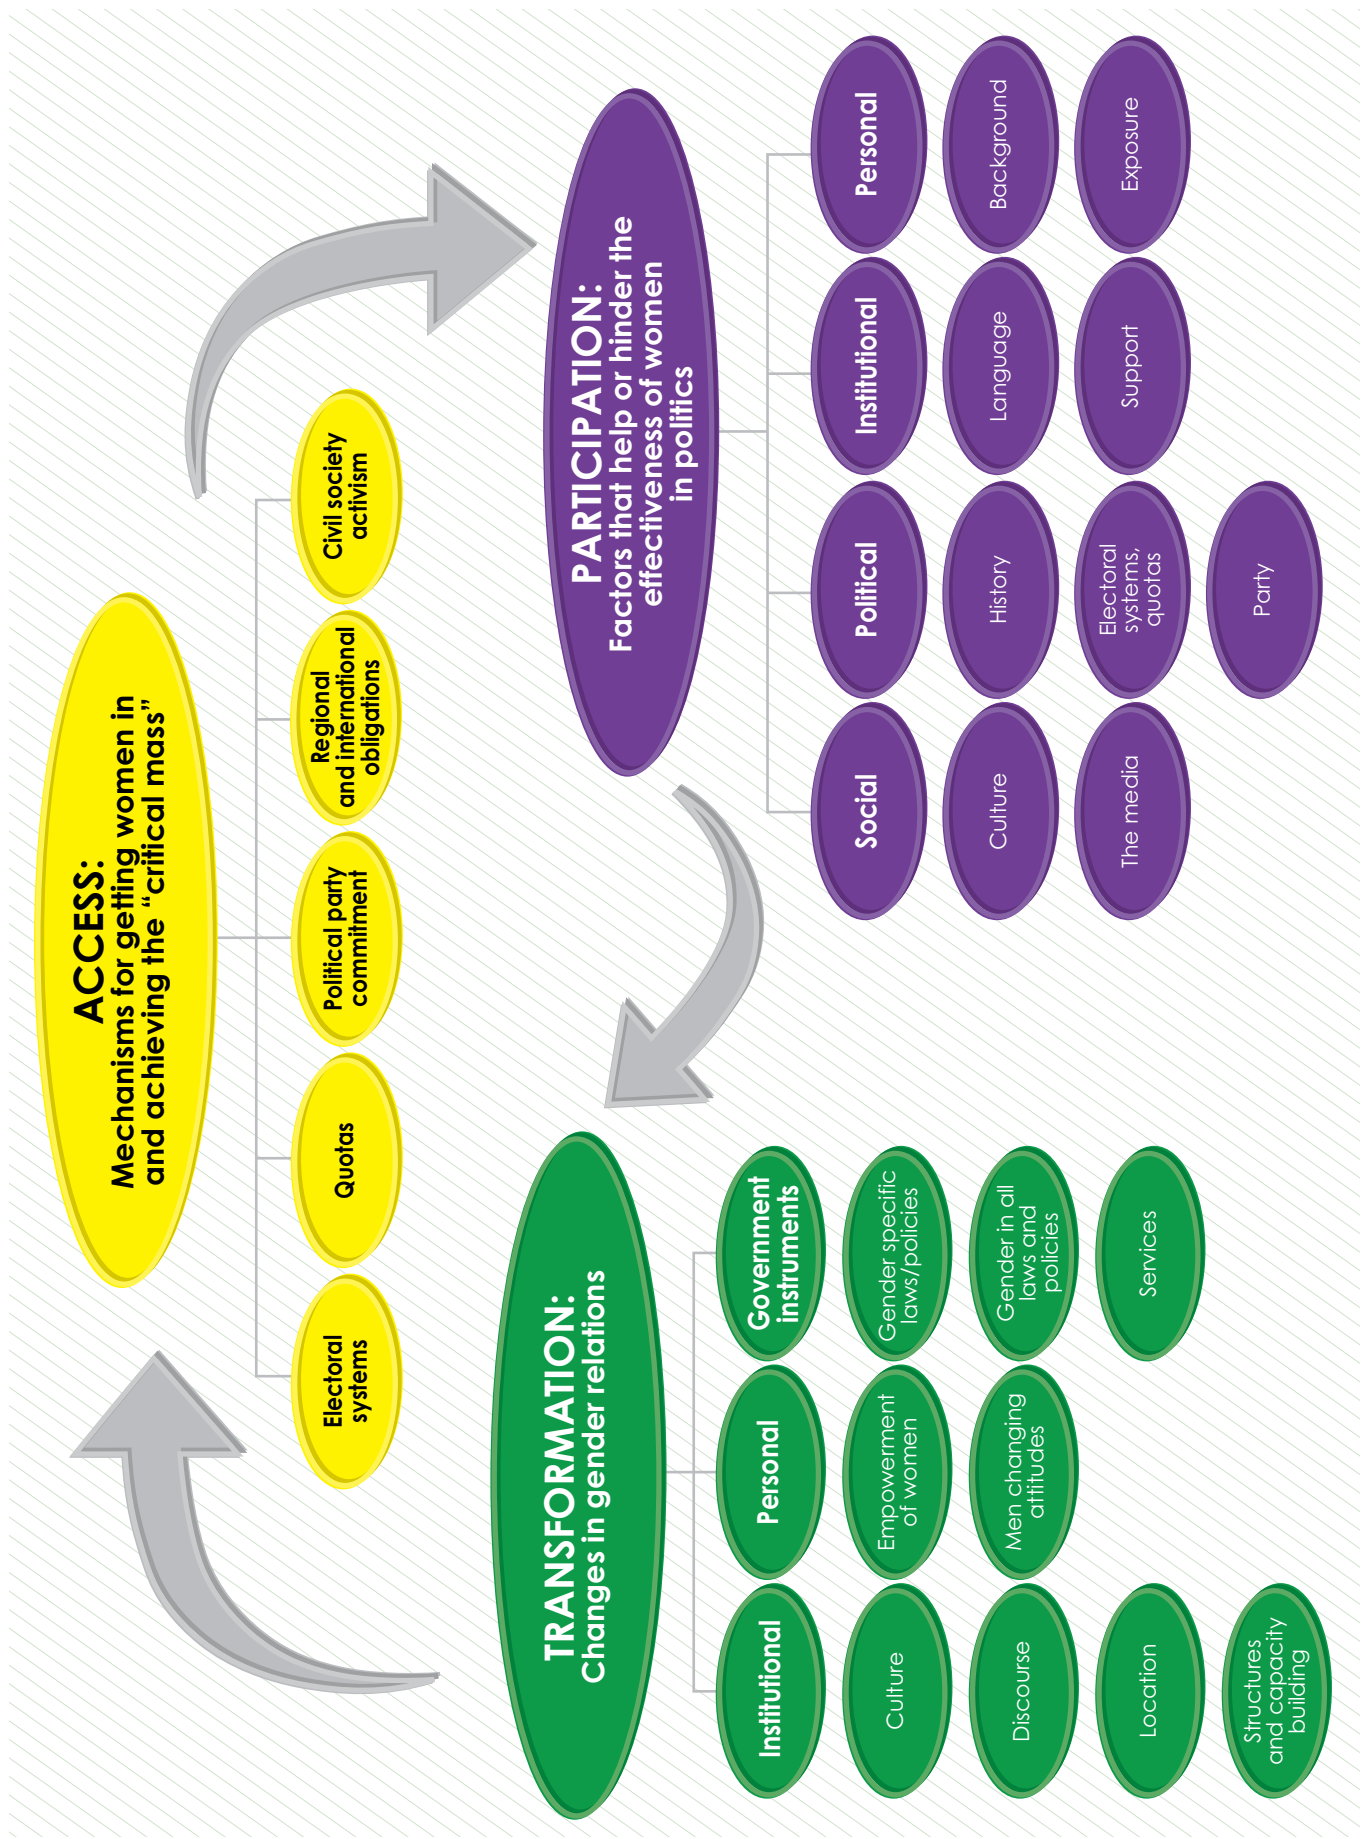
ACCESS:
Mechanisms for getting women in and achieving the "critical mass"

Electoral systems

Quotas

Political party commitment

Regional and international obligations

Civil society activism

PARTICIPATION:
Factors that help or hinder the effectiveness of women in politics

Social

Culture

The media

Political

History

Electoral systems, quotas

Party

Institutional

Language

Support

Personal

Background

Exposure

TRANSFORMATION:
Changes in gender relations

Institutional

Culture

Discourse

Location

Structures and capacity building

Personal

Empowerment of women

Men changing attitudes

Government instruments

Gender specific laws/policies

Gender in all laws and policies

Services